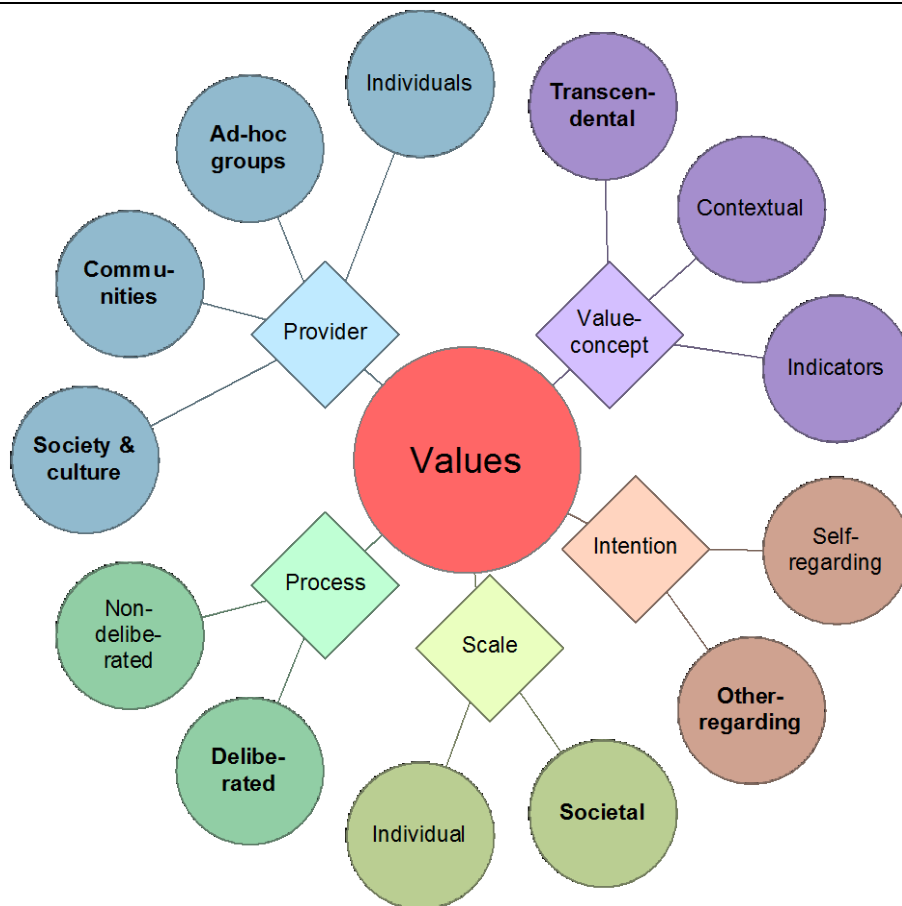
Individuals

Ad-hoc groups

Transcendental

Contextual

Communities

Provider

Value-concept

Indicators

Society & culture

Values

Intention

Self-regarding

Process

Non-deliberated

Scale

Other-regarding

Deliberated

Individual

Societal